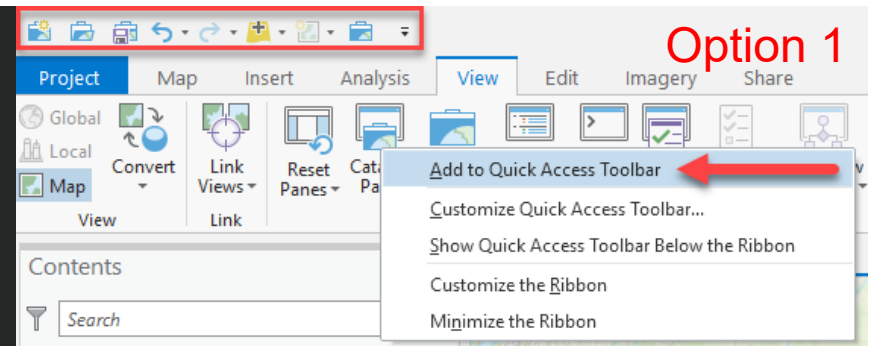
Option 1

Project Map Insert Analysis View Edit Imagery Share

Global
Local
Map
View

Convert

Link Views
Link

Reset Panes

Cata Pa

Add to Quick Access Toolbar
Customize Quick Access Toolbar...
Show Quick Access Toolbar Below the Ribbon
Customize the Ribbon
Minimize the Ribbon

Contents

Search